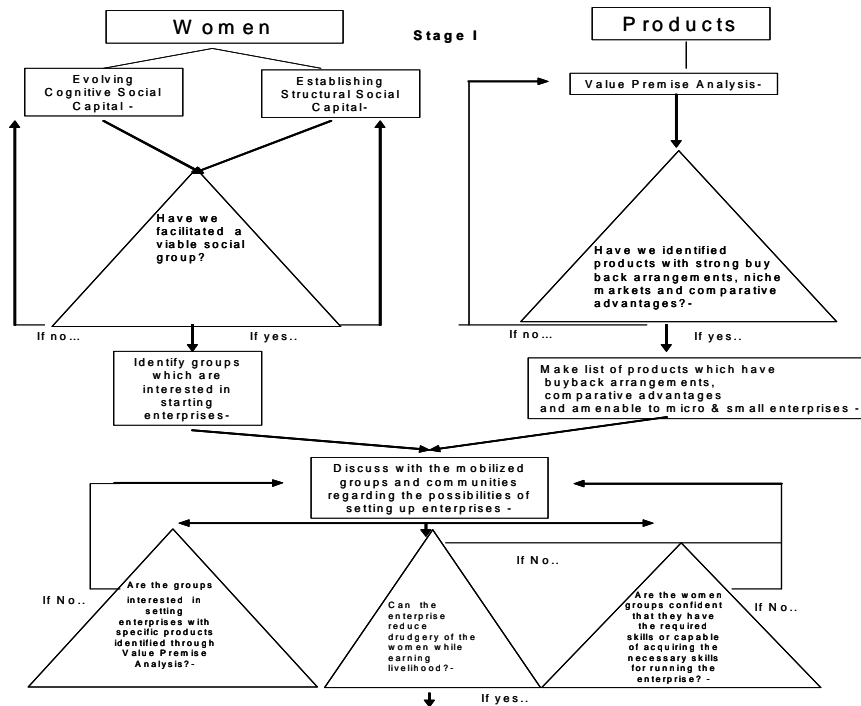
Women

Stage I

Products

Evolving Cognitive Social Capital -

Establishing Structural Social Capital-

Have we facilitated a viable social group?

If no…

If yes..

Identify groups which are interested in starting enterprises-

Value Premise Analysis-

Have we identified products with strong buy back arrangements, niche markets and comparative advantages?-

If no…

If yes..

Make list of products which have buyback arrangements, comparative advantages and amenable to micro & small enterprises -

Discuss with the mobilized groups and communities regarding the possibilities of setting up enterprises -

If No..

Are the groups interested in setting enterprises with specific products identified through Value Premise Analysis?-

Can the enterprise reduce drudgery of the women while earning livelihood?-

If No..

Are the women groups confident that they have the required skills or capable of acquiring the necessary skills for running the enterprise? -

If No..

If yes..